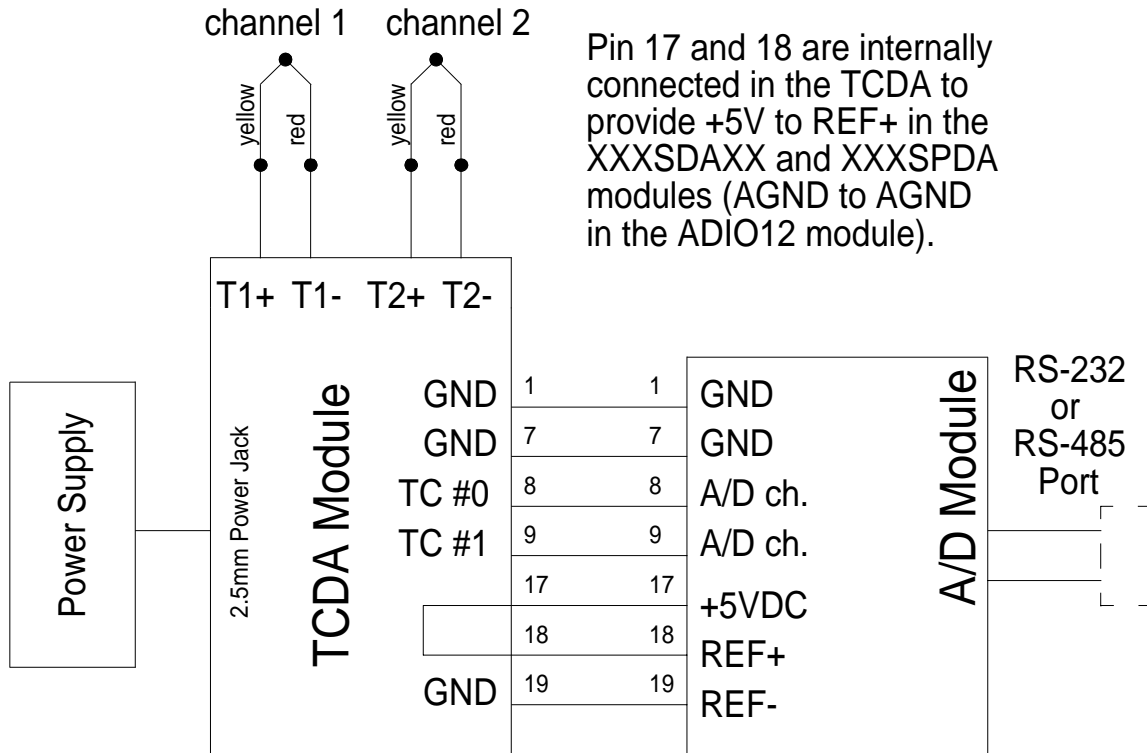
channel 1 channel 2

yellow red yellow red

Pin 17 and 18 are internally connected in the TCDA to provide +5V to REF+ in the XXXSDAXX and XXXSPDA modules (AGND to AGND in the ADIO12 module).

T1+ T1- T2+ T2-

Power Supply

2.5mm Power Jack

TCDA Module

GND
GND
TC #0
TC #1

GND

1 1
7 7
8 8
9 9
17 17
18 18
19 19

GND
GND
A/D ch.
A/D ch.
+5VDC
REF+
REF-

A/D Module

RS-232
or
RS-485
Port